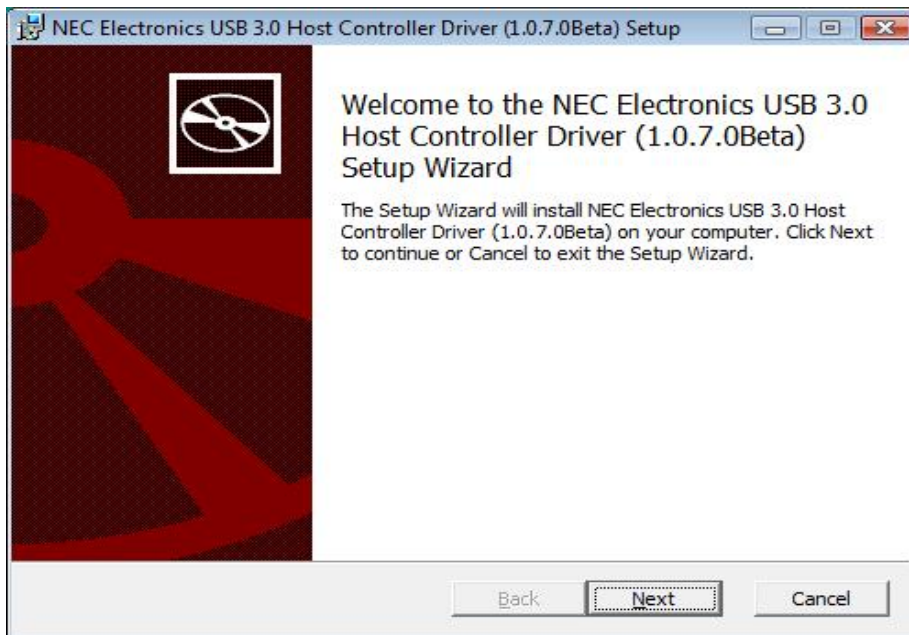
NEC Electronics USB 3.0 Host Controller Driver (1.0.7.0Beta) Setup

Welcome to the NEC Electronics USB 3.0 Host Controller Driver (1.0.7.0Beta) Setup Wizard

The Setup Wizard will install NEC Electronics USB 3.0 Host Controller Driver (1.0.7.0Beta) on your computer. Click Next to continue or Cancel to exit the Setup Wizard.

Back Next Cancel